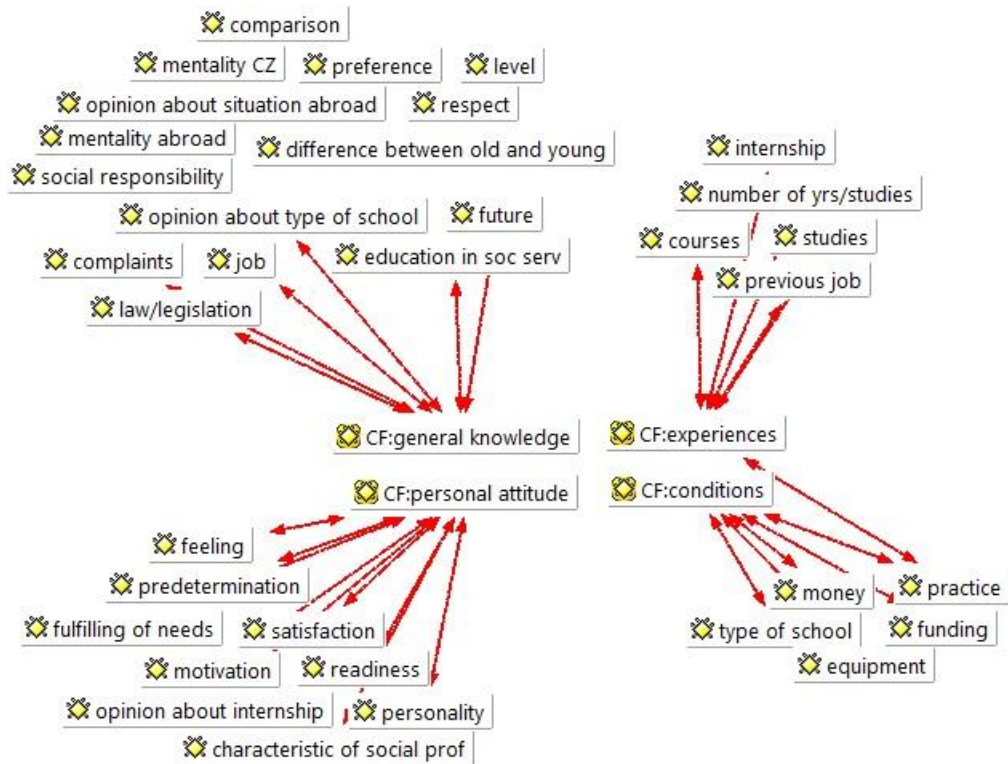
comparison

mentality CZ

preference

level

opinion about situation abroad

respect

mentality abroad

difference between old and young

social responsibility

opinion about type of school

future

complaints

job

education in soc serv

law/legislation

CF:general knowledge

internship

number of yrs/studies

courses

studies

previous job

CF:experiences

CF:personal attitude

CF:conditions

feeling

predetermination

fulfilling of needs

satisfaction

motivation

readiness

opinion about internship

personality

characteristic of social prof

money

practice

type of school

funding

equipment